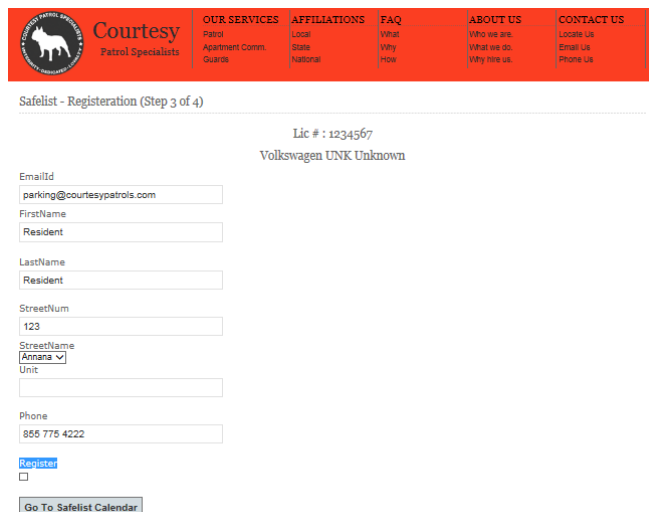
COURTESY PATROL SPECIALISTS
Courtesy
Patrol Specialists

| OUR SERVICES | AFFILIATIONS | FAQ | ABOUT US | CONTACT US |
|---|---|---|---|---|
| Patrol | Local | What | Who we are. | Locate Us |
| Apartment Comm. | State | Why | What we do. | Email Us |
| Guards | National | How | Why hire us. | Phone Us |

Safelist - Registeration (Step 3 of 4)

Lic # : 1234567

Volkswagen UNK Unknown

EmailId
parking@courtesypatrols.com
FirstName
Resident

LastName
Resident

StreetNum
123
StreetName
Annana
Unit

Phone
855 775 4222

Register

Go To Safelist Calendar